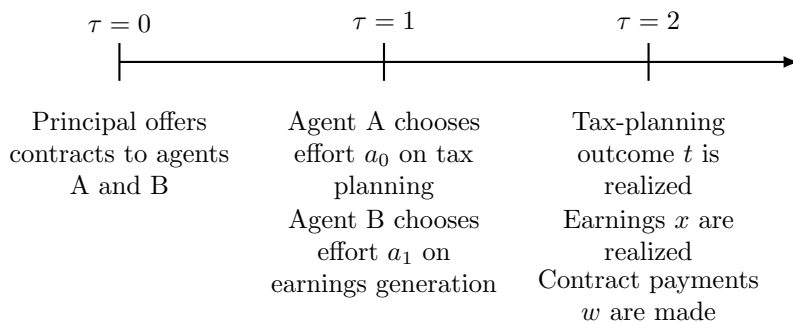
$\tau = 0$

$\tau = 1$

$\tau = 2$

Principal offers contracts to agents A and B

Agent A chooses effort $a_0$ on tax planning
Agent B chooses effort $a_1$ on earnings generation

Tax-planning outcome $t$ is realized
Earnings $x$ are realized
Contract payments $w$ are made